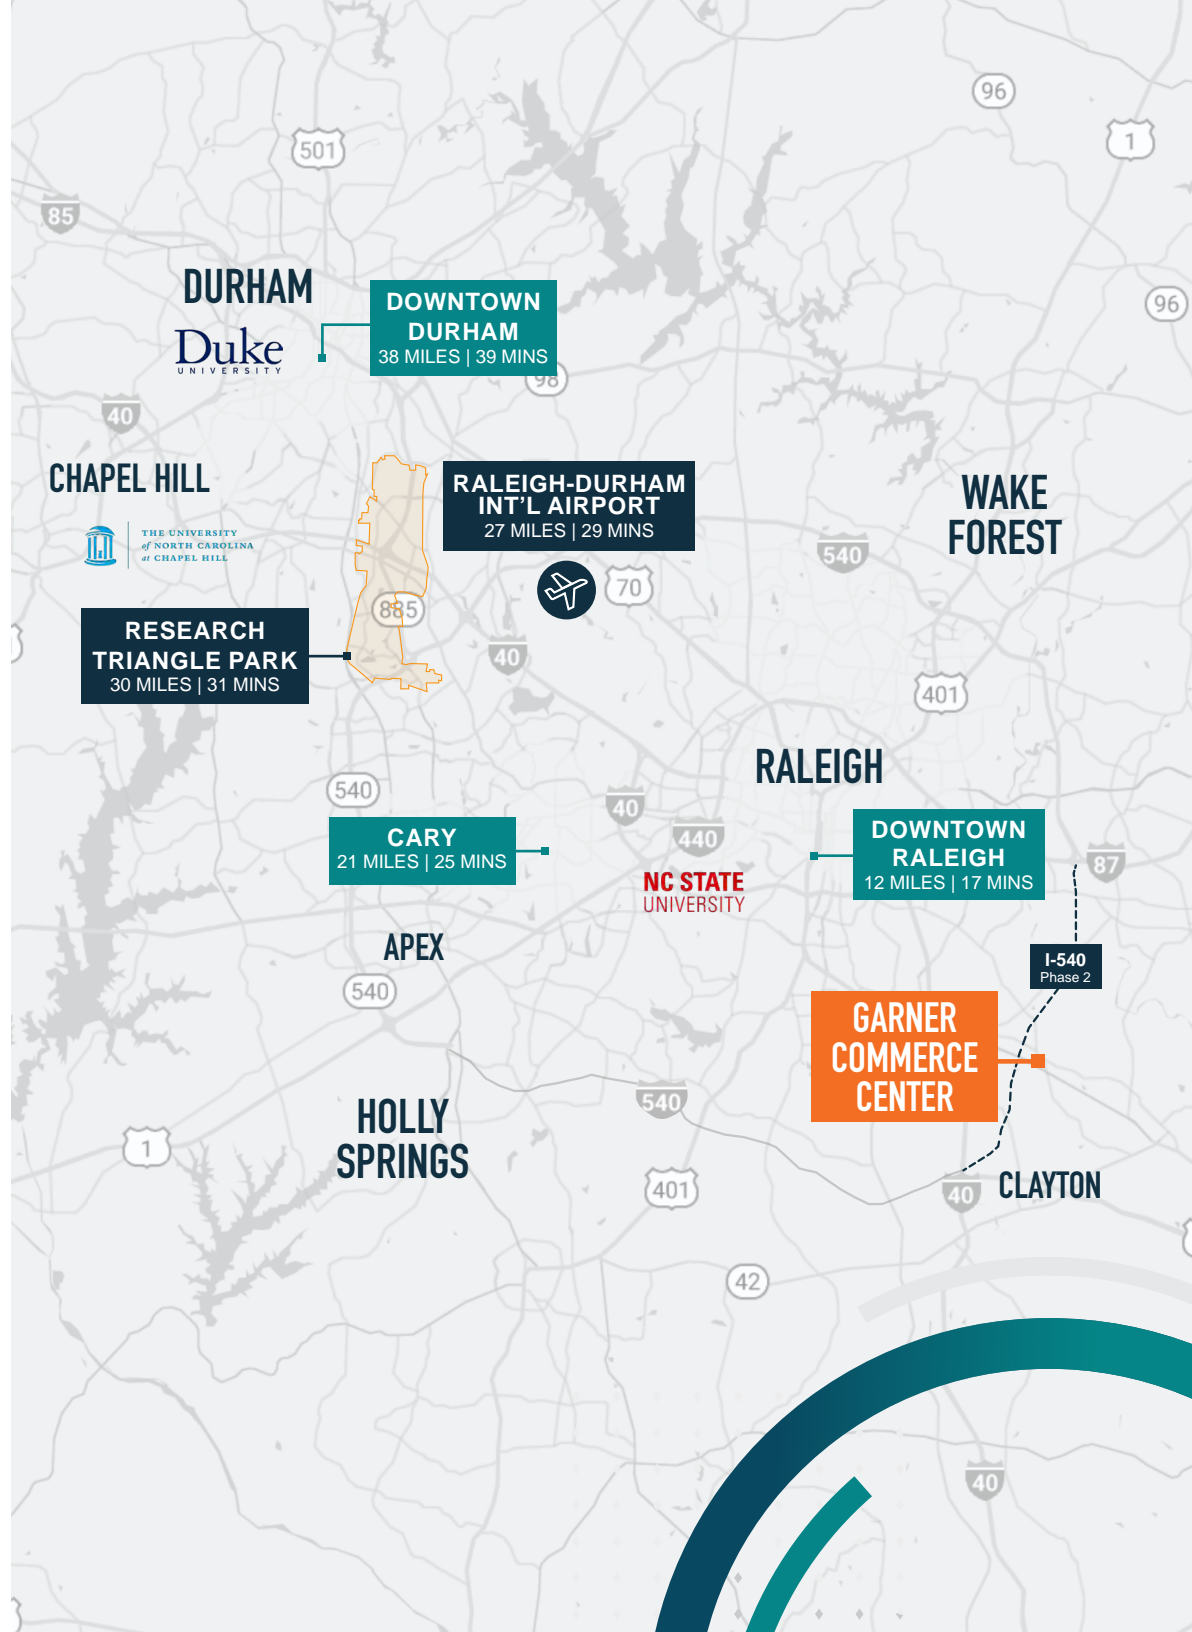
96

501

1

85

DURHAM

Duke
UNIVERSITY

DOWNTOWN DURHAM
38 MILES | 39 MINS

96

98

40

CHAPEL HILL

THE UNIVERSITY of NORTH CAROLINA at CHAPEL HILL

RALEIGH-DURHAM INT'L AIRPORT
27 MILES | 29 MINS

WAKE FOREST

540

70

RESEARCH TRIANGLE PARK
30 MILES | 31 MINS

885

40

401

RALEIGH

540

40

440

CARY
21 MILES | 25 MINS

DOWNTOWN RALEIGH
12 MILES | 17 MINS

NC STATE
UNIVERSITY

87

APEX

I-540
Phase 2

540

GARNER COMMERCE CENTER

540

HOLLY SPRINGS

1

401

40

CLAYTON

42

40